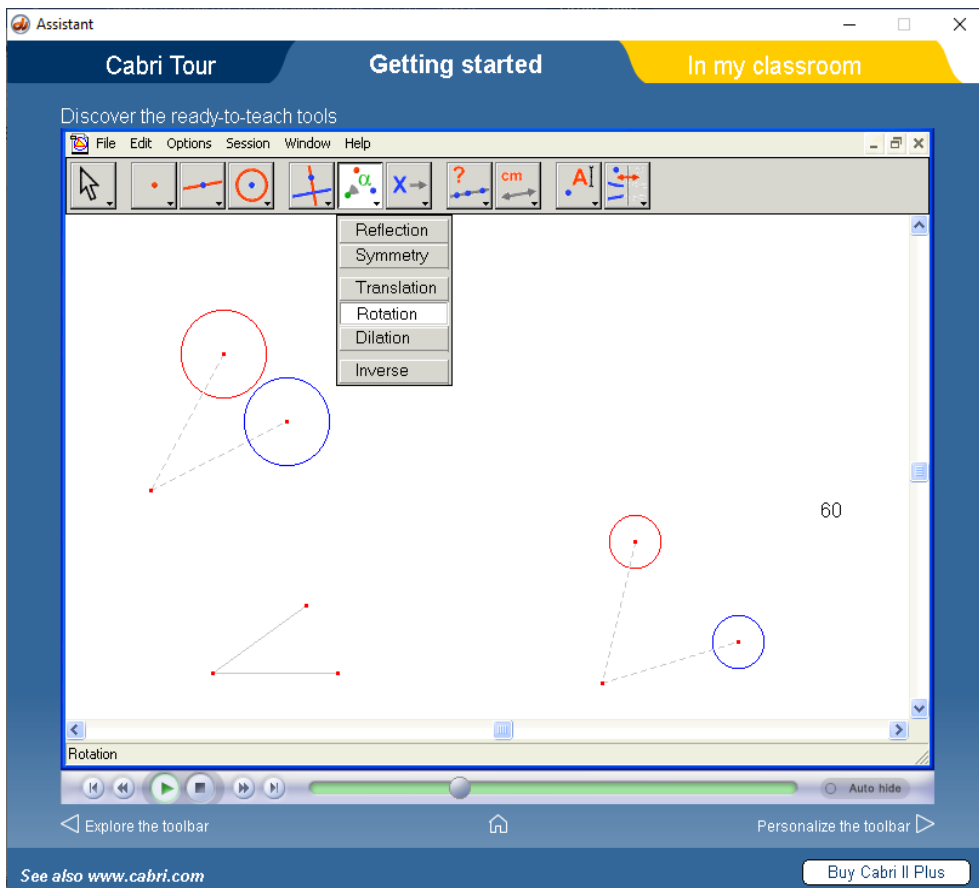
Assistant

Cabri Tour
Getting started
In my classroom

Discover the ready-to-teach tools

File Edit Options Session Window Help

cm

Reflection
Symmetry
Translation
Rotation
Dilation
Inverse

60

Rotation

Auto hide

Explore the toolbar
Personalize the toolbar

See also www.cabri.com
Buy Cabri II Plus